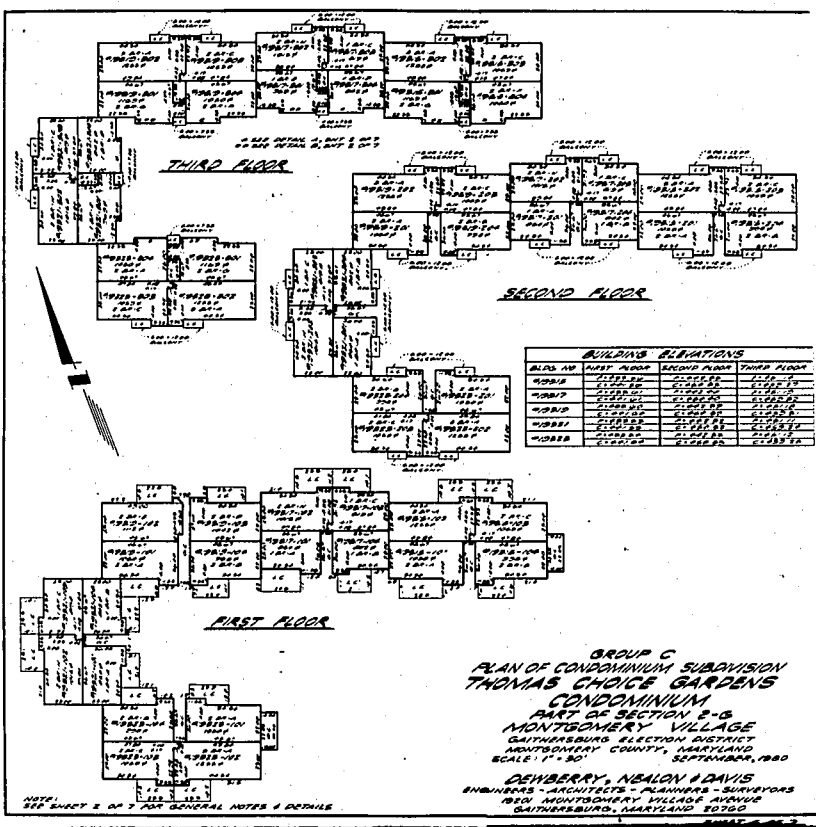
THIRD FLOOR

SECOND FLOOR

| BUILDING ELEVATIONS | | | |
|---|---|---|---|
| BLDG. NO. | FIRST FLOOR | SECOND FLOOR | THIRD FLOOR |
| #19915 | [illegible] | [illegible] | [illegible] |
| #19917 | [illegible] | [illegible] | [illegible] |
| #19919 | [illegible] | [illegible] | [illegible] |
| #19921 | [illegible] | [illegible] | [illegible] |
| #19923 | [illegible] | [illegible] | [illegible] |

FIRST FLOOR

GROUP C
PLAN OF CONDOMINIUM SUBDIVISION
THOMAS CHOICE GARDENS
CONDOMINIUM
PART OF SECTION 2-G
MONTGOMERY VILLAGE
GAITHERSBURG ELECTION DISTRICT
MONTGOMERY COUNTY, MARYLAND
SCALE: 1" = 30'    SEPTEMBER, 1980

DEWBERRY, NEALON & DAVIS
ENGINEERS - ARCHITECTS - PLANNERS - SURVEYORS
18501 MONTGOMERY VILLAGE AVENUE
GAITHERSBURG, MARYLAND 20760

NOTE:
SEE SHEET 2 OF 7 FOR GENERAL NOTES & DETAILS

SHEET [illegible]